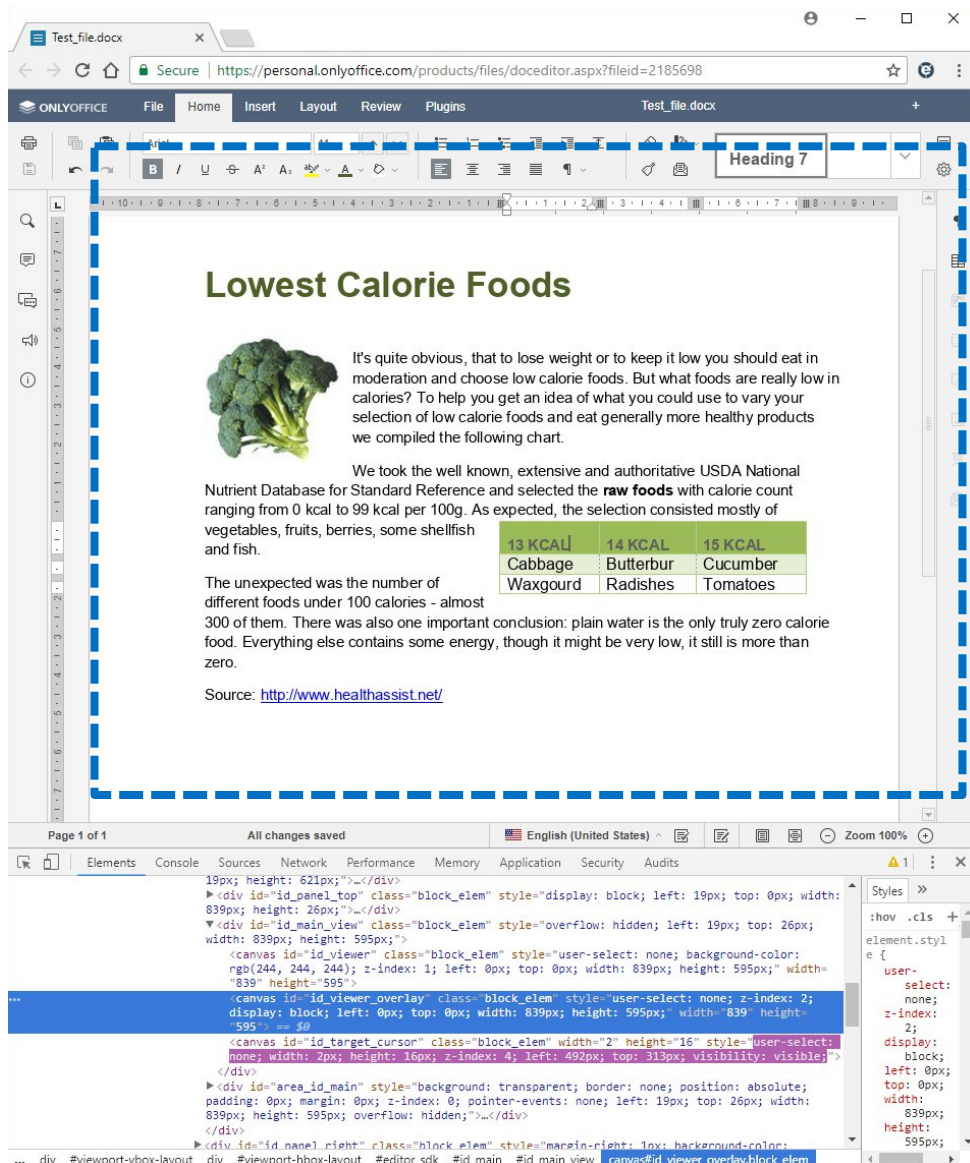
Test_file.docx ×

Secure | https://personal.onlyoffice.com/products/files/doceditor.aspx?fileid=2185698

ONLYOFFICE File Home Insert Layout Review Plugins Test_file.docx +

Heading 7

Lowest Calorie Foods

It's quite obvious, that to lose weight or to keep it low you should eat in moderation and choose low calorie foods. But what foods are really low in calories? To help you get an idea of what you could use to vary your selection of low calorie foods and eat generally more healthy products we compiled the following chart.

We took the well known, extensive and authoritative USDA National Nutrient Database for Standard Reference and selected the **raw foods** with calorie count ranging from 0 kcal to 99 kcal per 100g. As expected, the selection consisted mostly of vegetables, fruits, berries, some shellfish and fish.

| 13 KCAL | 14 KCAL | 15 KCAL |
|---|---|---|
| Cabbage | Butterbur | Cucumber |
| Waxgourd | Radishes | Tomatoes |

The unexpected was the number of different foods under 100 calories - almost 300 of them. There was also one important conclusion: plain water is the only truly zero calorie food. Everything else contains some energy, though it might be very low, it still is more than zero.

Source: http://www.healthassist.net/

Page 1 of 1 All changes saved English (United States) Zoom 100%

Elements Console Sources Network Performance Memory Application Security Audits 1

19px; height: 621px;">…</div>
<div id="id_panel_top" class="block_elem" style="display: block; left: 19px; top: 0px; width: 839px; height: 26px;">…</div>
<div id="id_main_view" class="block_elem" style="overflow: hidden; left: 19px; top: 26px; width: 839px; height: 595px;">
<canvas id="id_viewer" class="block_elem" style="user-select: none; background-color: rgb(244, 244, 244); z-index: 1; left: 0px; top: 0px; width: 839px; height: 595px;" width="839" height="595">
<canvas id="id_viewer_overlay" class="block_elem" style="user-select: none; z-index: 2; display: block; left: 0px; top: 0px; width: 839px; height: 595px;" width="839" height="595"> == $0
<canvas id="id_target_cursor" class="block_elem" width="2" height="16" style="user-select: none; width: 2px; height: 16px; z-index: 4; left: 492px; top: 313px; visibility: visible;">
</div>
<div id="area_id_main" style="background: transparent; border: none; position: absolute; padding: 0px; margin: 0px; z-index: 0; pointer-events: none; left: 19px; top: 26px; width: 839px; height: 595px; overflow: hidden;">…</div>
</div>
<div id="id_panel_right" class="block_elem" style="margin-right: 1px; background-color:

Styles »
:hov .cls +
element.style {
user-select: none;
z-index: 2;
display: block;
left: 0px;
top: 0px;
width: 839px;
height: 595px;

... div #viewport-vbox-layout div #viewport-hbox-layout #editor_sdk #id_main #id_main_view canvas#id_viewer_overlay.block_elem